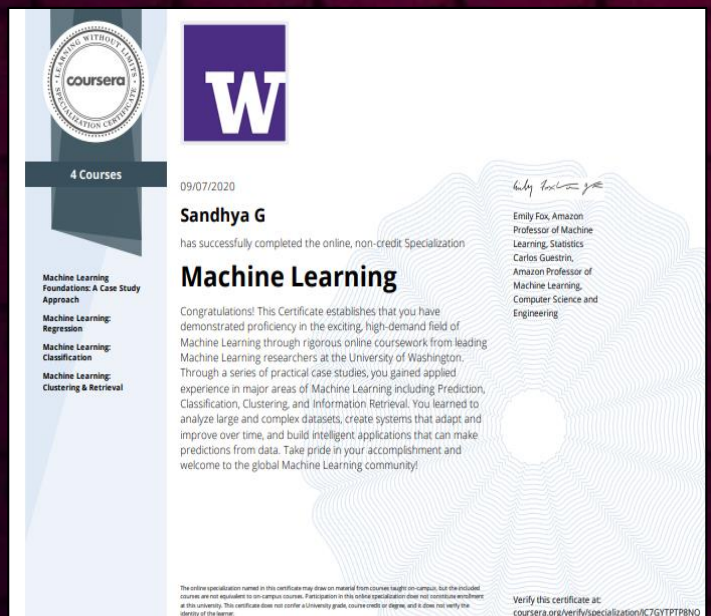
LEARNING WITHOUT LIMITS
coursera
SPECIALIZATION CERTIFICATE

W

4 Courses

Machine Learning Foundations: A Case Study Approach

Machine Learning: Regression

Machine Learning: Classification

Machine Learning: Clustering & Retrieval

09/07/2020

Sandhya G

has successfully completed the online, non-credit Specialization

Machine Learning

Congratulations! This Certificate establishes that you have demonstrated proficiency in the exciting, high-demand field of Machine Learning through rigorous online coursework from leading Machine Learning researchers at the University of Washington. Through a series of practical case studies, you gained applied experience in major areas of Machine Learning including Prediction, Classification, Clustering, and Information Retrieval. You learned to analyze large and complex datasets, create systems that adapt and improve over time, and build intelligent applications that can make predictions from data. Take pride in your accomplishment and welcome to the global Machine Learning community!

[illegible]

Emily Fox, Amazon Professor of Machine Learning, Statistics
Carlos Guestrin, Amazon Professor of Machine Learning, Computer Science and Engineering

The online specialization named in this certificate may draw on material from courses taught on-campus, but the included courses are not equivalent to on-campus courses. Participation in this online specialization does not constitute enrollment at this university. This certificate does not confer a University grade, course credit or degree, and it does not verify the identity of the learner.

Verify this certificate at:
coursera.org/verify/specialization/IC7GYTPTP8NO